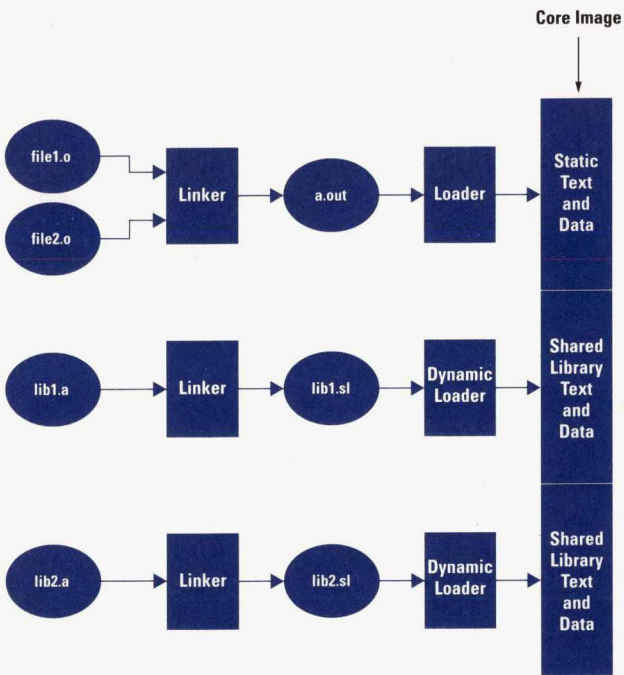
Core Image

file1.o

file2.o

Linker

a.out

Loader

Static Text and Data

lib1.a

Linker

lib1.sl

Dynamic Loader

Shared Library Text and Data

lib2.a

Linker

lib2.sl

Dynamic Loader

Shared Library Text and Data